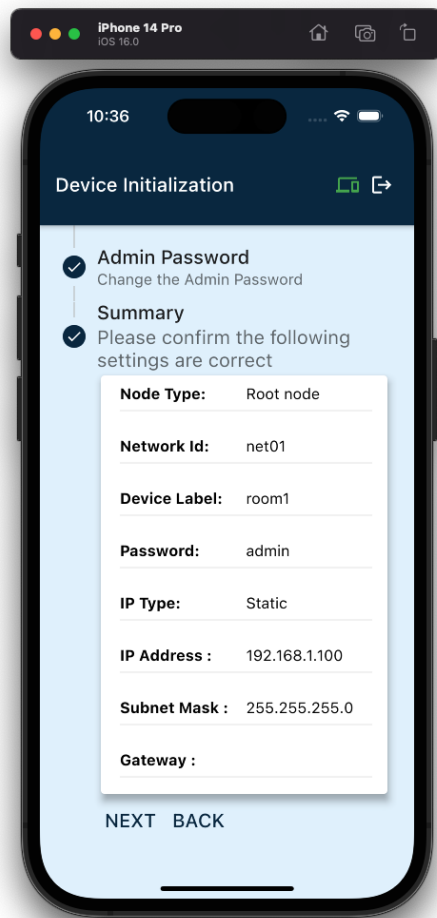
iPhone 14 Pro
iOS 16.0

10:36

Device Initialization

Admin Password
Change the Admin Password

Summary
Please confirm the following settings are correct

| | |
|---|---|
| **Node Type:** | Root node |
| **Network Id:** | net01 |
| **Device Label:** | room1 |
| **Password:** | admin |
| **IP Type:** | Static |
| **IP Address :** | 192.168.1.100 |
| **Subnet Mask :** | 255.255.255.0 |
| **Gateway :** | |

NEXT BACK